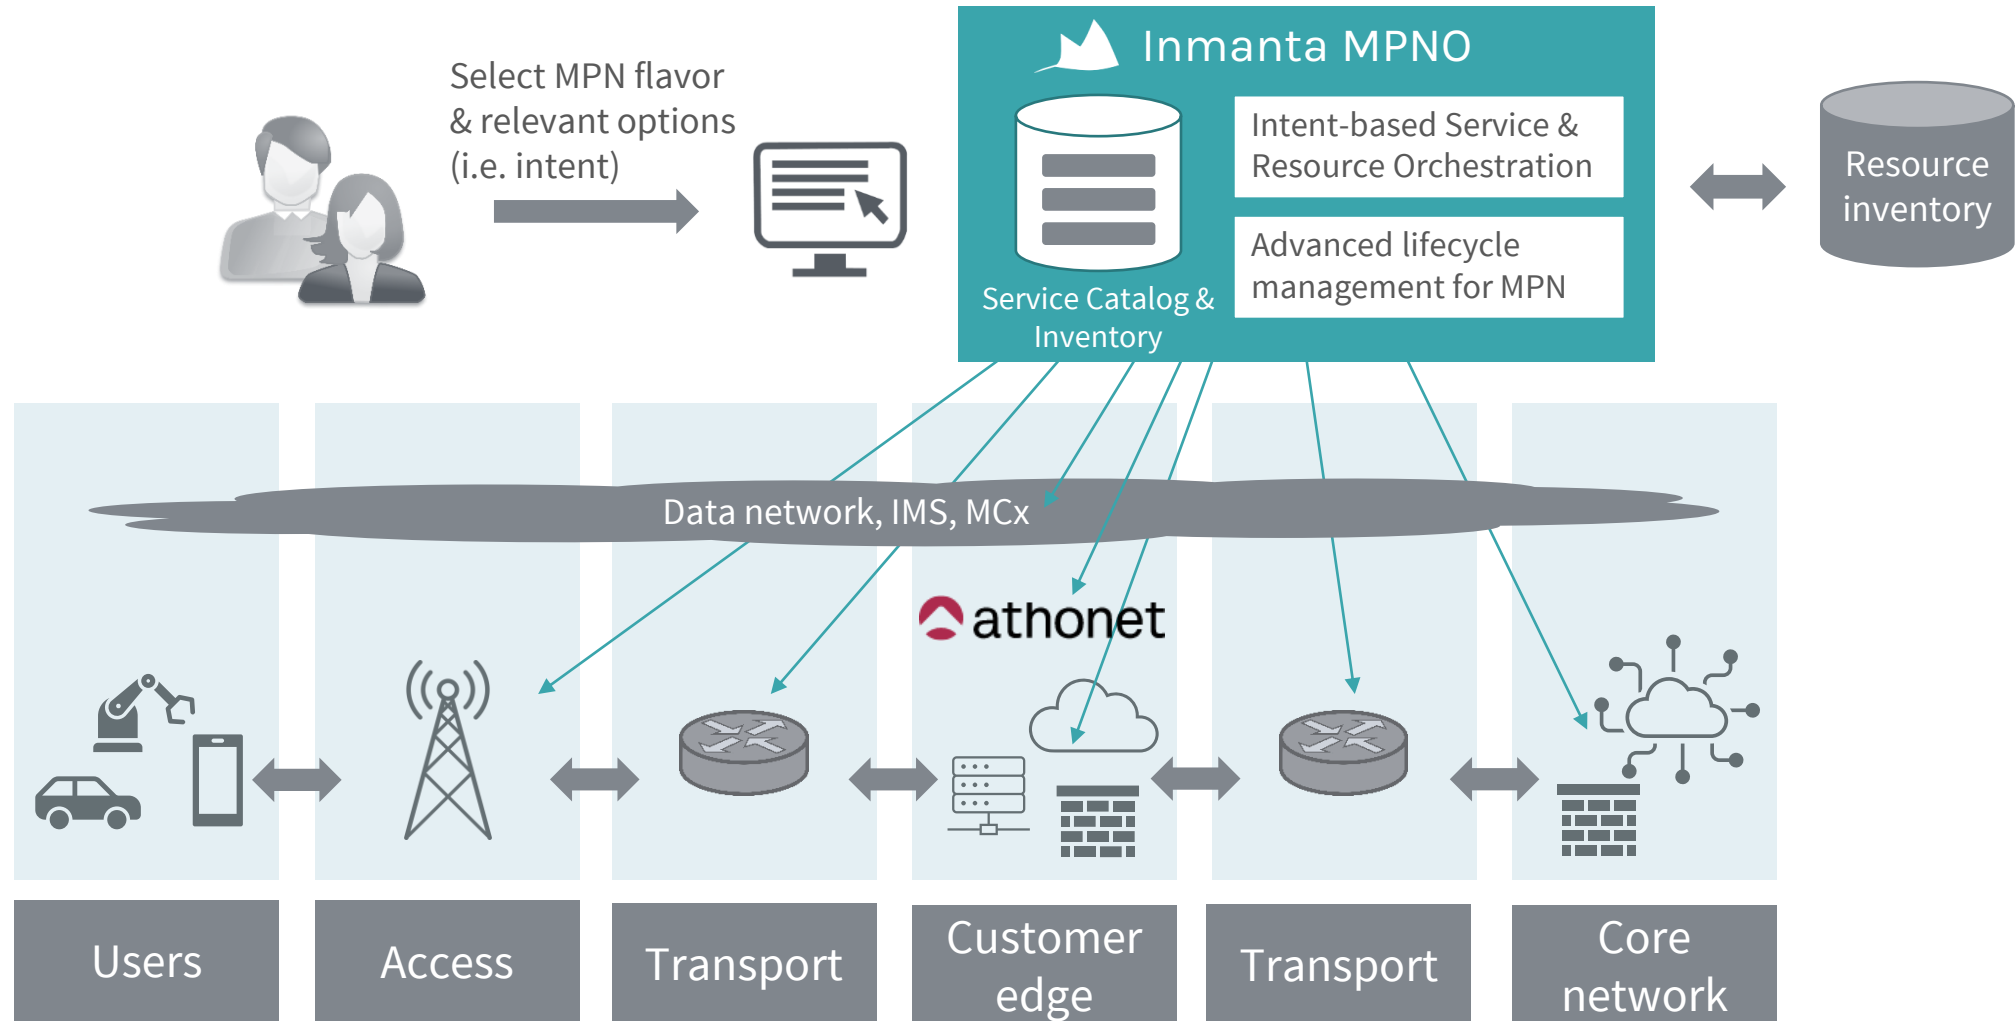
Select MPN flavor & relevant options (i.e. intent)

Inmanta MPNO

Service Catalog & Inventory

Intent-based Service & Resource Orchestration

Advanced lifecycle management for MPN

Resource inventory

Data network, IMS, MCx

athonet

Users

Access

Transport

Customer edge

Transport

Core network